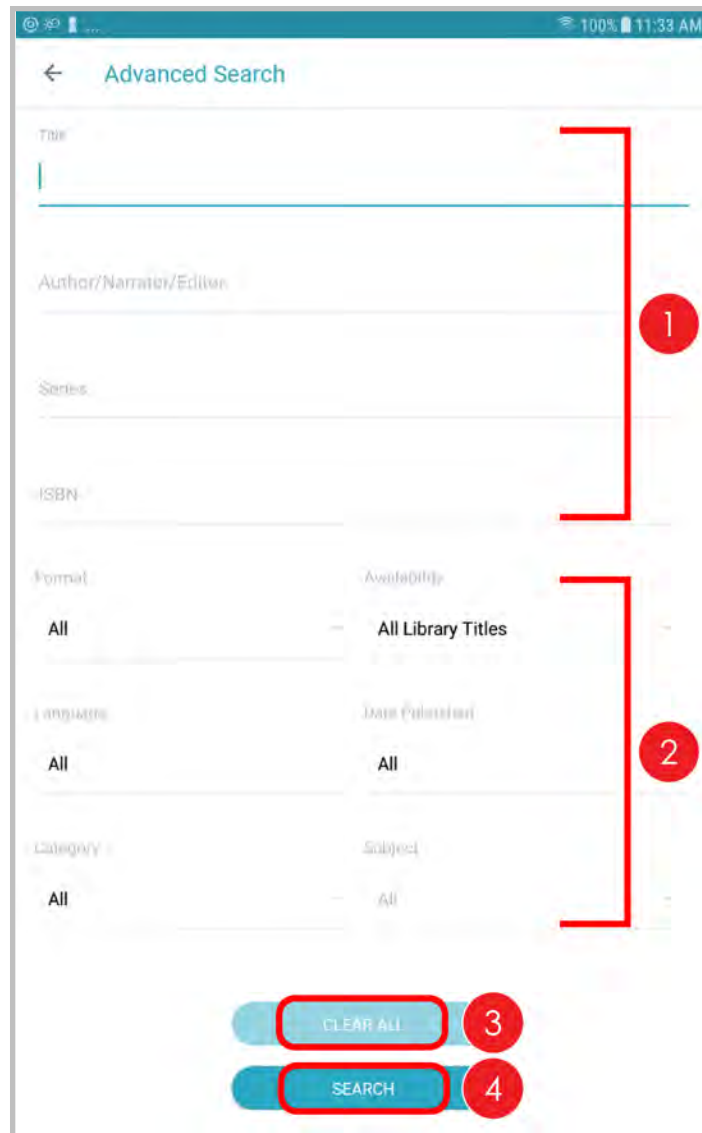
100% 11:33 AM

Advanced Search

Title

Author/Narrator/Editor

Series

ISBN

1

Format
All

Availability
All Library Titles

Language
All

Date Published
All

Category
All

Subject
All

2

CLEAR ALL
3

SEARCH
4